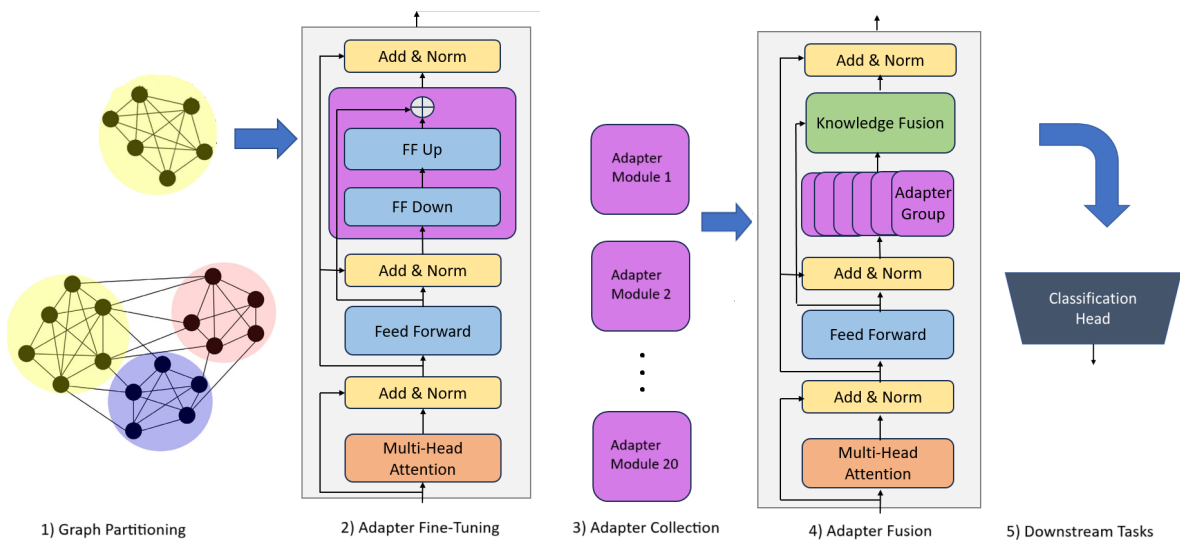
Add & Norm

FF Up

FF Down

Add & Norm

Feed Forward

Add & Norm

Multi-Head Attention

Adapter Module 1

Adapter Module 2

Adapter Module 20

Add & Norm

Knowledge Fusion

Adapter Group

Add & Norm

Feed Forward

Add & Norm

Multi-Head Attention

Classification Head

1) Graph Partitioning

2) Adapter Fine-Tuning

3) Adapter Collection

4) Adapter Fusion

5) Downstream Tasks